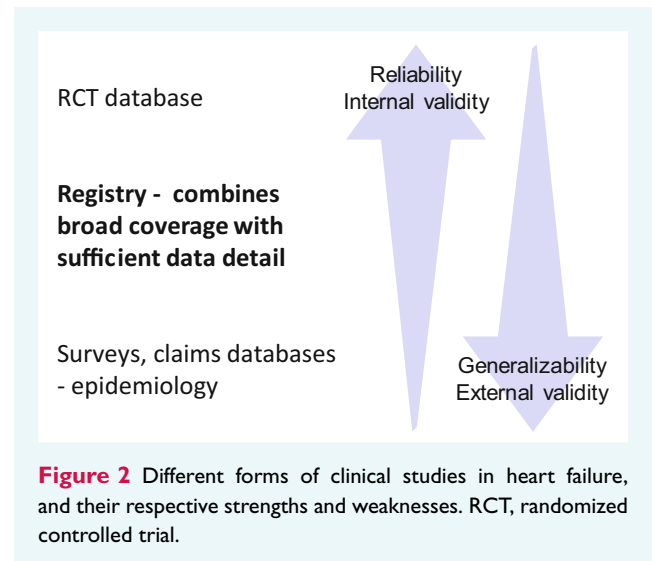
RCT database

Reliability
Internal validity

**Registry - combines broad coverage with sufficient data detail**

Surveys, claims databases - epidemiology

Generalizability
External validity

**Figure 2** Different forms of clinical studies in heart failure, and their respective strengths and weaknesses. RCT, randomized controlled trial.